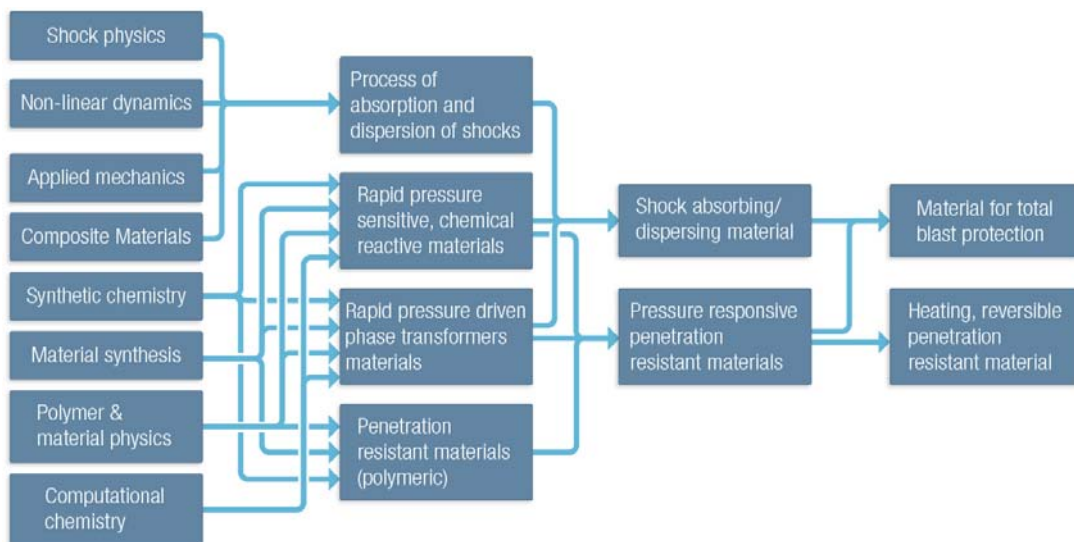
Shock physics

Non-linear dynamics

Applied mechanics

Composite Materials

Synthetic chemistry

Material synthesis

Polymer & material physics

Computational chemistry

Process of absorption and dispersion of shocks

Rapid pressure sensitive, chemical reactive materials

Rapid pressure driven phase transformers materials

Penetration resistant materials (polymeric)

Shock absorbing/ dispersing material

Pressure responsive penetration resistant materials

Material for total blast protection

Heating, reversible penetration resistant material